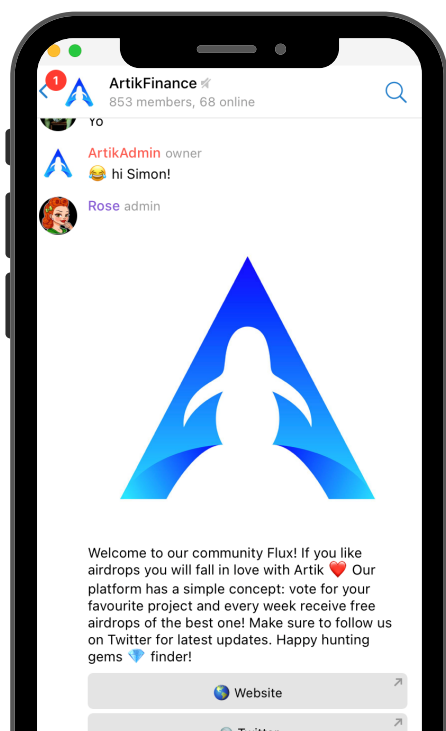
1

ArtikFinance

853 members, 68 online

Yo

ArtikAdmin owner

😂 hi Simon!

Rose admin

Welcome to our community Flux! If you like airdrops you will fall in love with Artik ❤️ Our platform has a simple concept: vote for your favourite project and every week receive free airdrops of the best one! Make sure to follow us on Twitter for latest updates. Happy hunting gems 💎 finder!

🌎 Website

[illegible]